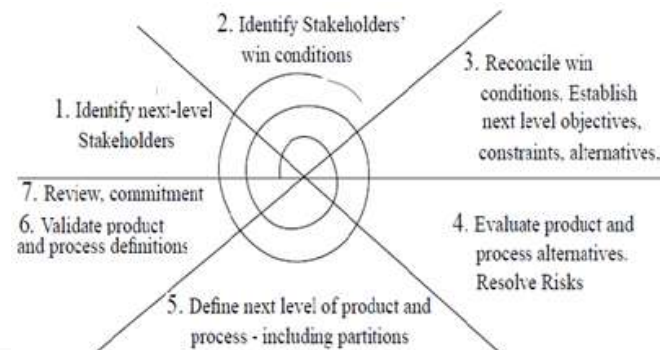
2. Identify Stakeholders' win conditions

1. Identify next-level Stakeholders

3. Reconcile win conditions. Establish next level objectives, constraints, alternatives.

7. Review, commitment

6. Validate product and process definitions

4. Evaluate product and process alternatives. Resolve Risks

5. Define next level of product and process - including partitions